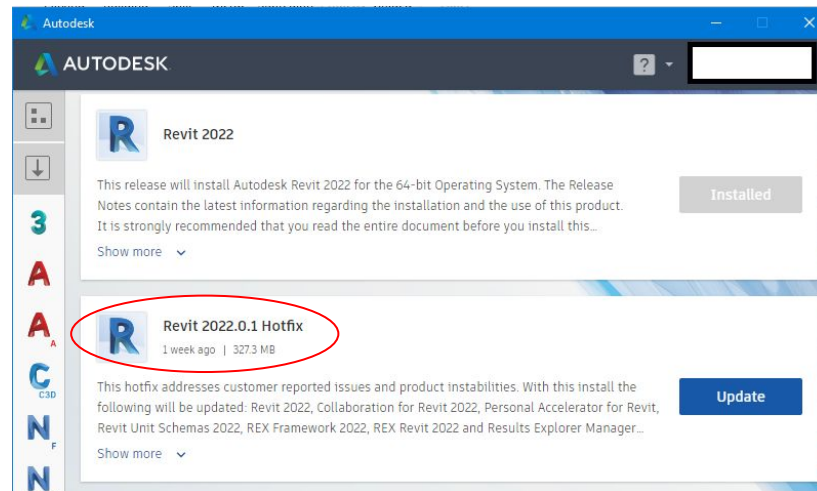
Autodesk

AUTODESK

?

3

A

A

C
C3D

N
F

N

R

Revit 2022

This release will install Autodesk Revit 2022 for the 64-bit Operating System. The Release Notes contain the latest information regarding the installation and the use of this product. It is strongly recommended that you read the entire document before you install this...

Show more

Installed

R

Revit 2022.0.1 Hotfix

1 week ago | 327.3 MB

This hotfix addresses customer reported issues and product instabilities. With this install the following will be updated: Revit 2022, Collaboration for Revit 2022, Personal Accelerator for Revit, Revit Unit Schemas 2022, REX Framework 2022, REX Revit 2022 and Results Explorer Manager...

Show more

Update